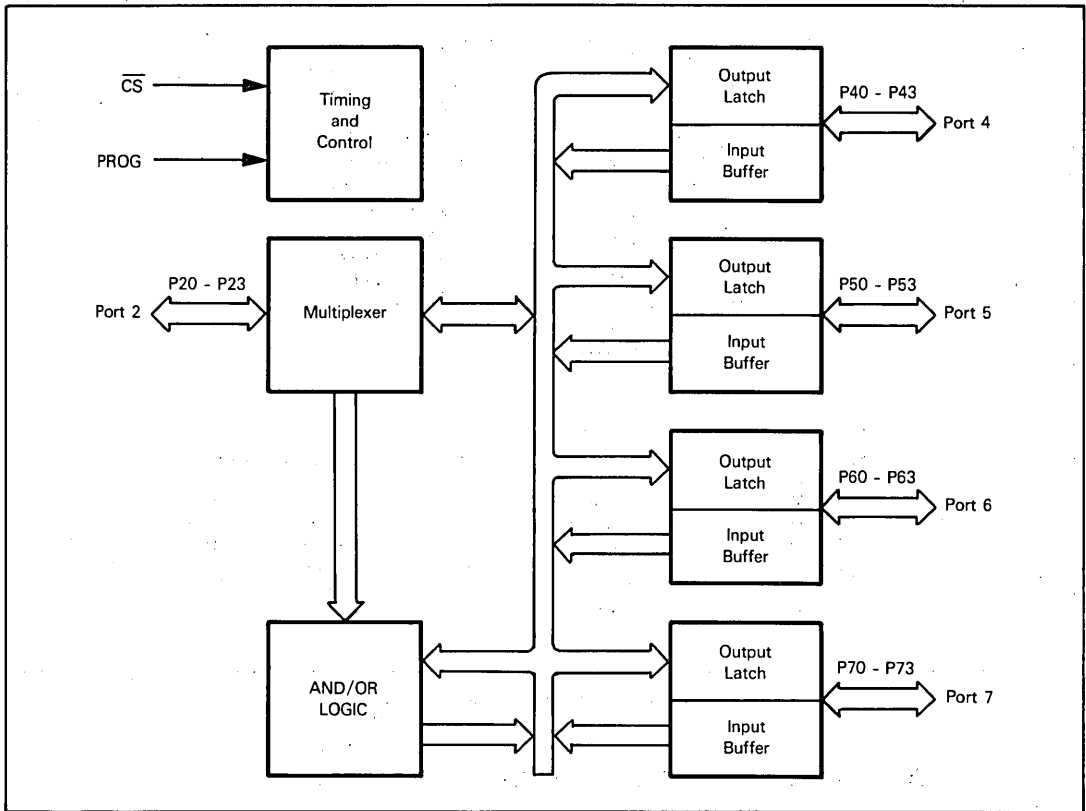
$\overline{CS}$

PROG

Timing and Control

P20 - P23

Port 2

Multiplexer

AND/OR LOGIC

Output Latch

Input Buffer

P40 - P43

Port 4

Output Latch

Input Buffer

P50 - P53

Port 5

Output Latch

Input Buffer

P60 - P63

Port 6

Output Latch

Input Buffer

P70 - P73

Port 7